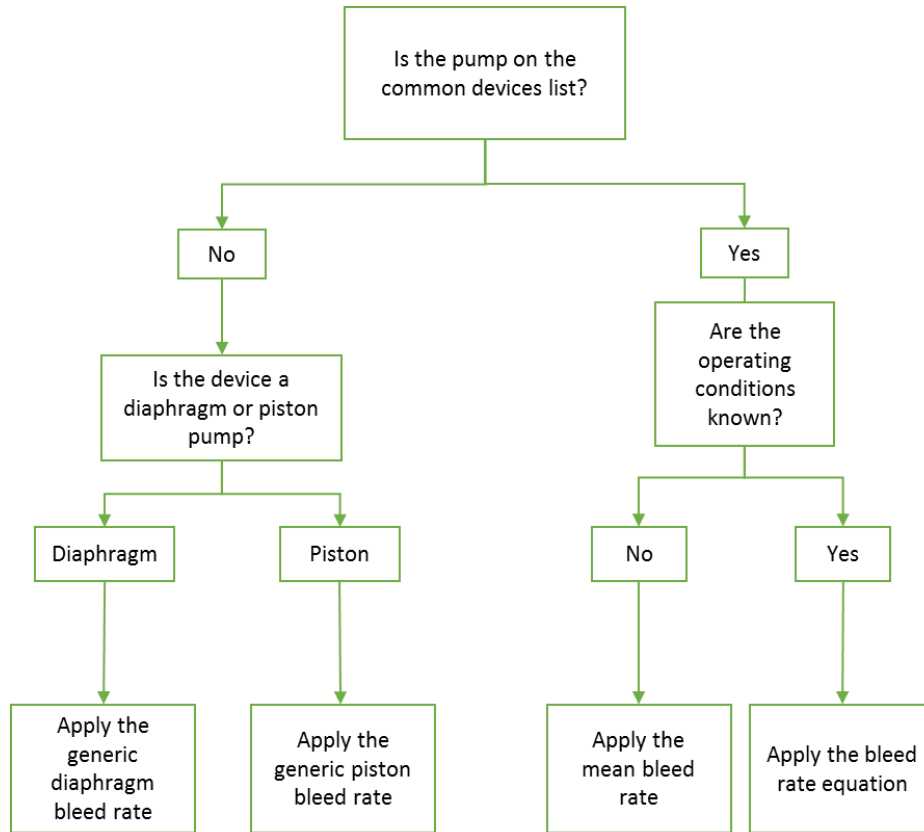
Is the pump on the common devices list?

No

Yes

Is the device a diaphragm or piston pump?

Are the operating conditions known?

Diaphragm

Piston

No

Yes

Apply the generic diaphragm bleed rate

Apply the generic piston bleed rate

Apply the mean bleed rate

Apply the bleed rate equation